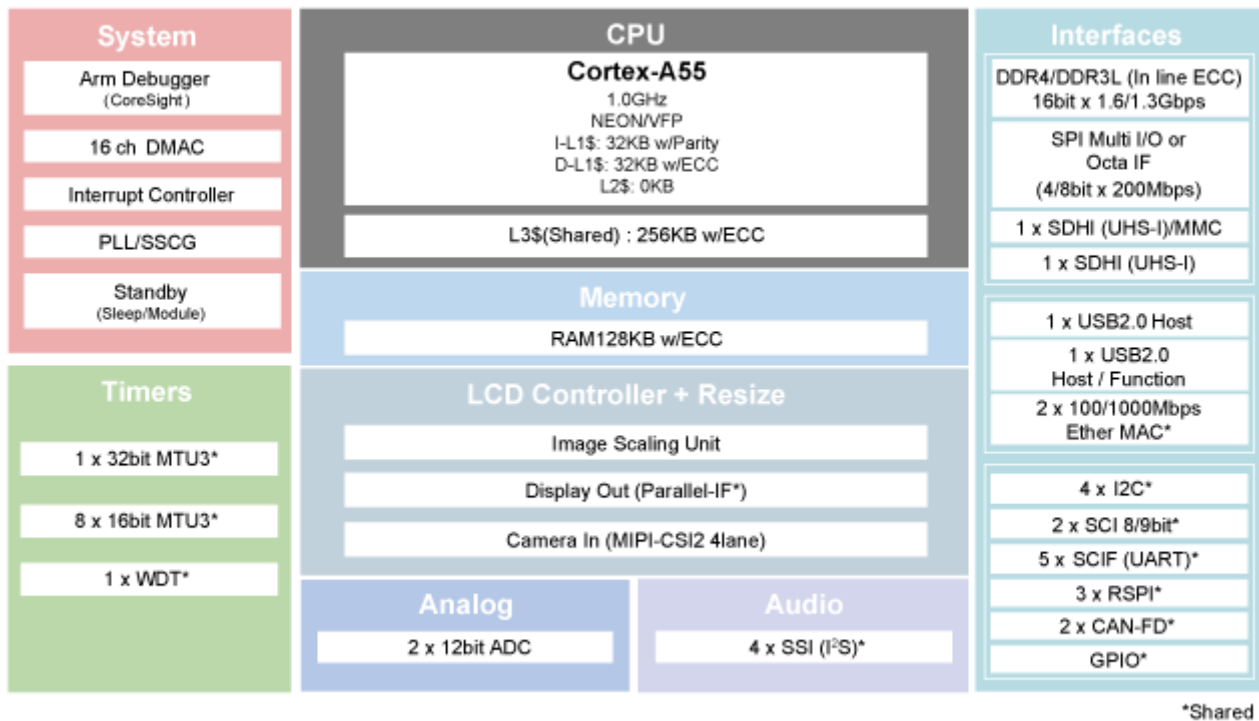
System

Arm Debugger
(CoreSight)

16 ch DMAC

Interrupt Controller

PLL/SSCG

Standby
(Sleep/Module)

Timers

1 x 32bit MTU3*

8 x 16bit MTU3*

1 x WDT*

CPU

Cortex-A55
1.0GHz
NEON/VFP
I-L1\$: 32KB w/Parity
D-L1\$: 32KB w/ECC
L2\$: 0KB

L3\$(Shared) : 256KB w/ECC

Memory

RAM128KB w/ECC

LCD Controller + Resize

Image Scaling Unit

Display Out (Parallel-IF*)

Camera In (MIPI-CSI2 4lane)

Analog

2 x 12bit ADC

Audio

4 x SSI ($I^2S$)*

Interfaces

DDR4/DDR3L (In line ECC)
16bit x 1.6/1.3Gbps

SPI Multi I/O or
Octa IF
(4/8bit x 200Mbps)

1 x SDHI (UHS-I)/MMC

1 x SDHI (UHS-I)

1 x USB2.0 Host

1 x USB2.0
Host / Function

2 x 100/1000Mbps
Ether MAC*

4 x I2C*

2 x SCI 8/9bit*

5 x SCIF (UART)*

3 x RSPI*

2 x CAN-FD*

GPIO*

*Shared